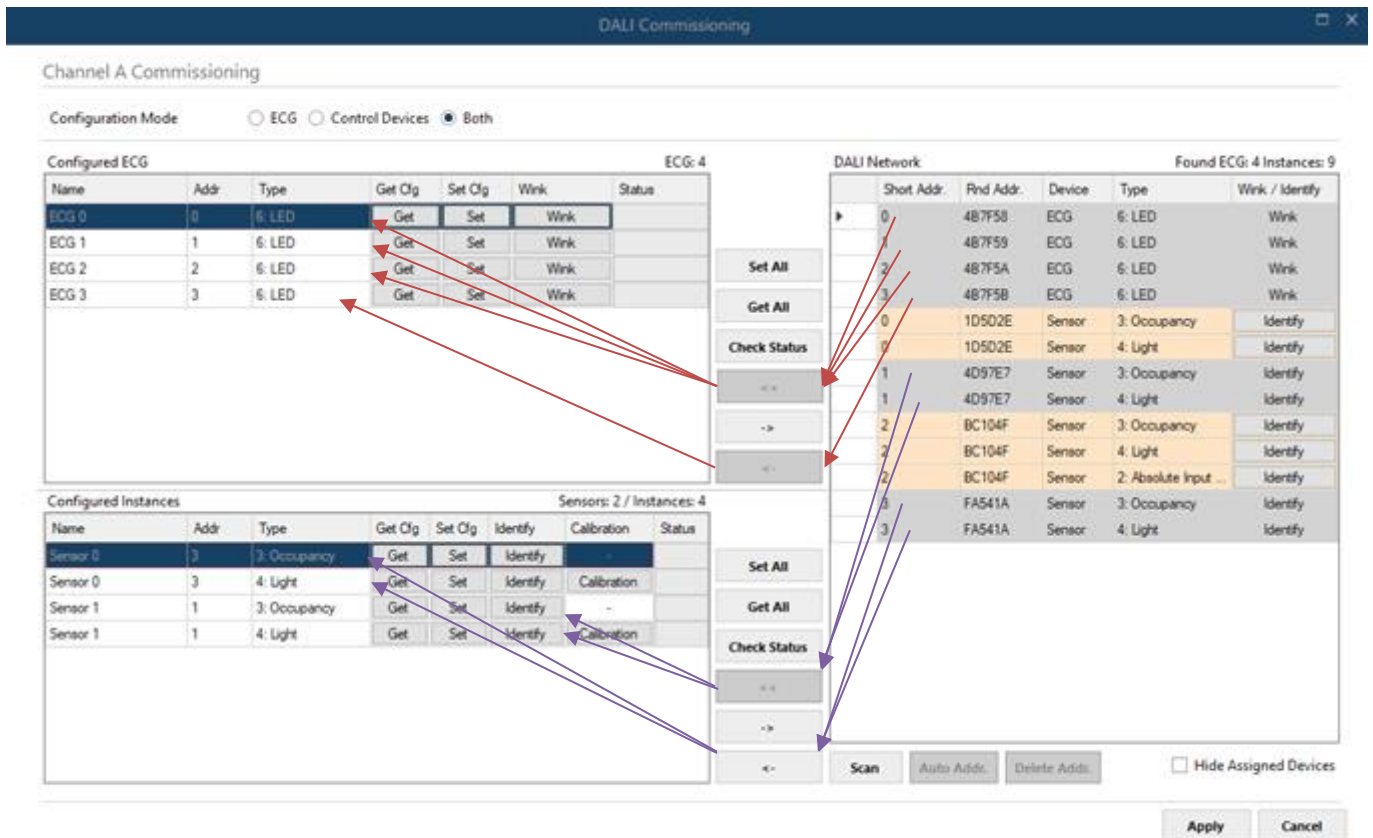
DALI Commissioning

Channel A Commissioning

Configuration Mode ECG Control Devices Both

Configured ECG ECG: 4

| Name | Addr | Type | Get Cfg | Set Cfg | Wink | Status |
|---|---|---|---|---|---|---|
| ECG 0 | 0 | 6: LED | Get | Set | Wink | |
| ECG 1 | 1 | 6: LED | Get | Set | Wink | |
| ECG 2 | 2 | 6: LED | Get | Set | Wink | |
| ECG 3 | 3 | 6: LED | Get | Set | Wink | |

Set All
Get All
Check Status
<<
->
<-

DALI Network Found ECG: 4 Instances: 9

| Short Addr. | Rnd Addr. | Device | Type | Wink / Identify |
|---|---|---|---|---|
| 0 | 4B7F58 | ECG | 6: LED | Wink |
| 1 | 4B7F59 | ECG | 6: LED | Wink |
| 2 | 4B7F5A | ECG | 6: LED | Wink |
| 3 | 4B7F5B | ECG | 6: LED | Wink |
| 0 | 1D5D2E | Sensor | 3: Occupancy | Identify |
| 0 | 1D5D2E | Sensor | 4: Light | Identify |
| 1 | 4D97E7 | Sensor | 3: Occupancy | Identify |
| 1 | 4D97E7 | Sensor | 4: Light | Identify |
| 2 | BC104F | Sensor | 3: Occupancy | Identify |
| 2 | BC104F | Sensor | 4: Light | Identify |
| 2 | BC104F | Sensor | 2: Absolute Input ... | Identify |
| 3 | FA541A | Sensor | 3: Occupancy | Identify |
| 3 | FA541A | Sensor | 4: Light | Identify |

Configured Instances Sensors: 2 / Instances: 4

| Name | Addr | Type | Get Cfg | Set Cfg | Identify | Calibration | Status |
|---|---|---|---|---|---|---|---|
| Sensor 0 | 3 | 3: Occupancy | Get | Set | Identify | - | |
| Sensor 0 | 3 | 4: Light | Get | Set | Identify | Calibration | |
| Sensor 1 | 1 | 3: Occupancy | Get | Set | Identify | - | |
| Sensor 1 | 1 | 4: Light | Get | Set | Identify | Calibration | |

Set All
Get All
Check Status
<<
->
<-

Scan Auto Addr. Delete Addr. Hide Assigned Devices

Apply Cancel